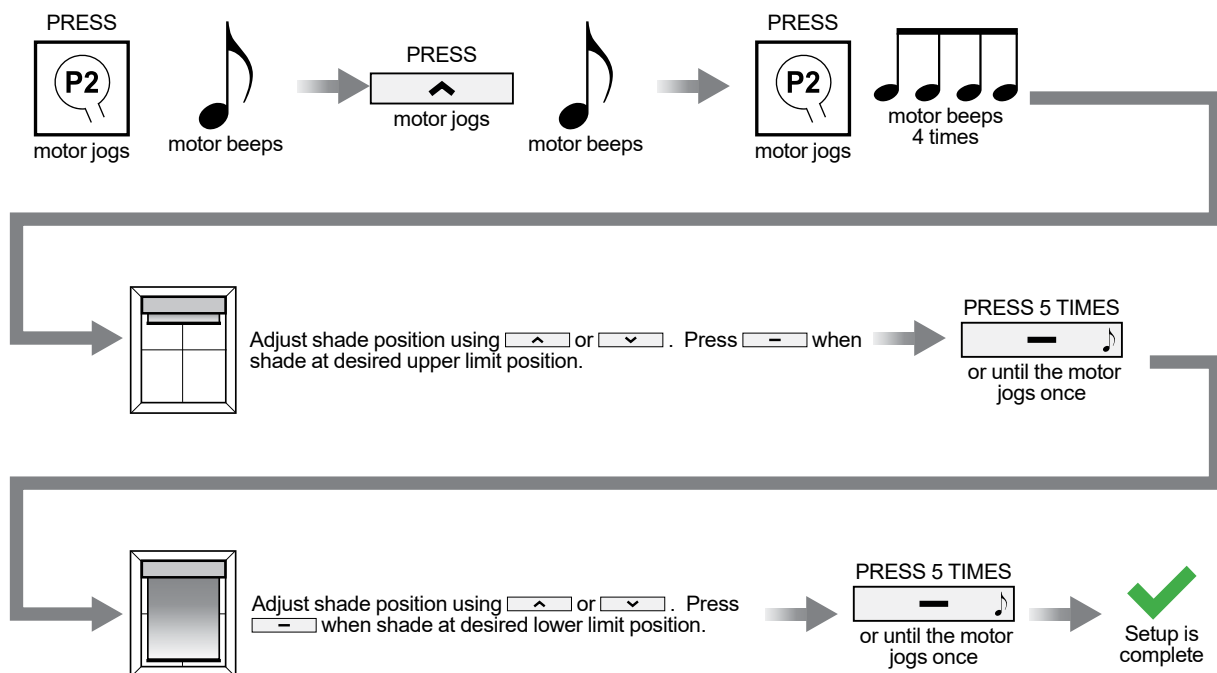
PRESS
P2
motor jogs

motor beeps

PRESS
motor jogs

motor beeps

PRESS
P2
motor jogs

motor beeps 4 times

Adjust shade position using or . Press when shade at desired upper limit position.

PRESS 5 TIMES
or until the motor jogs once

Adjust shade position using or . Press when shade at desired lower limit position.

PRESS 5 TIMES
or until the motor jogs once

Setup is complete